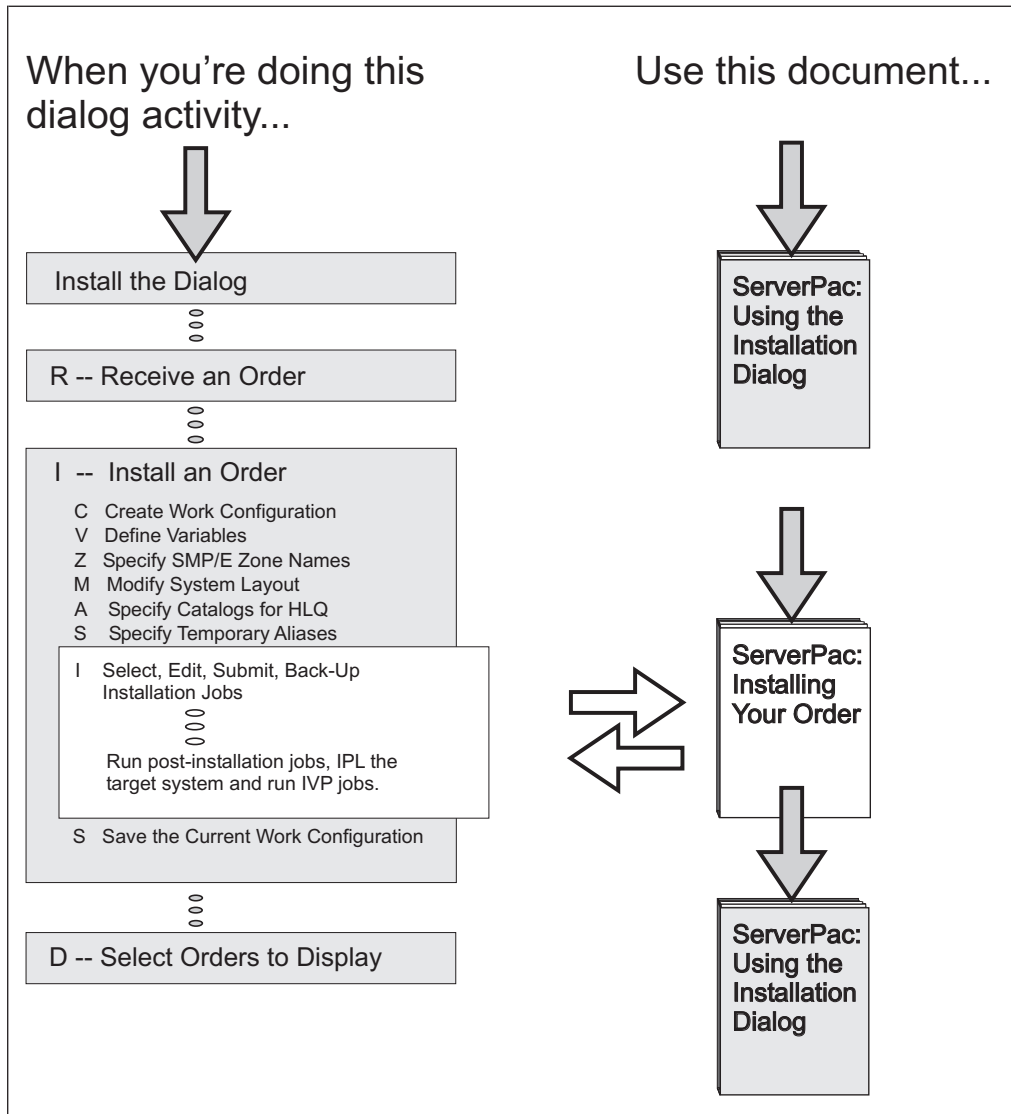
When you're doing this dialog activity...

Use this document...

Install the Dialog

R -- Receive an Order

I -- Install an Order

C Create Work Configuration
V Define Variables
Z Specify SMP/E Zone Names
M Modify System Layout
A Specify Catalogs for HLQ
S Specify Temporary Aliases

I Select, Edit, Submit, Back-Up Installation Jobs

Run post-installation jobs, IPL the target system and run IVP jobs.

S Save the Current Work Configuration

D -- Select Orders to Display

ServerPac: Using the Installation Dialog

ServerPac: Installing Your Order

ServerPac: Using the Installation Dialog